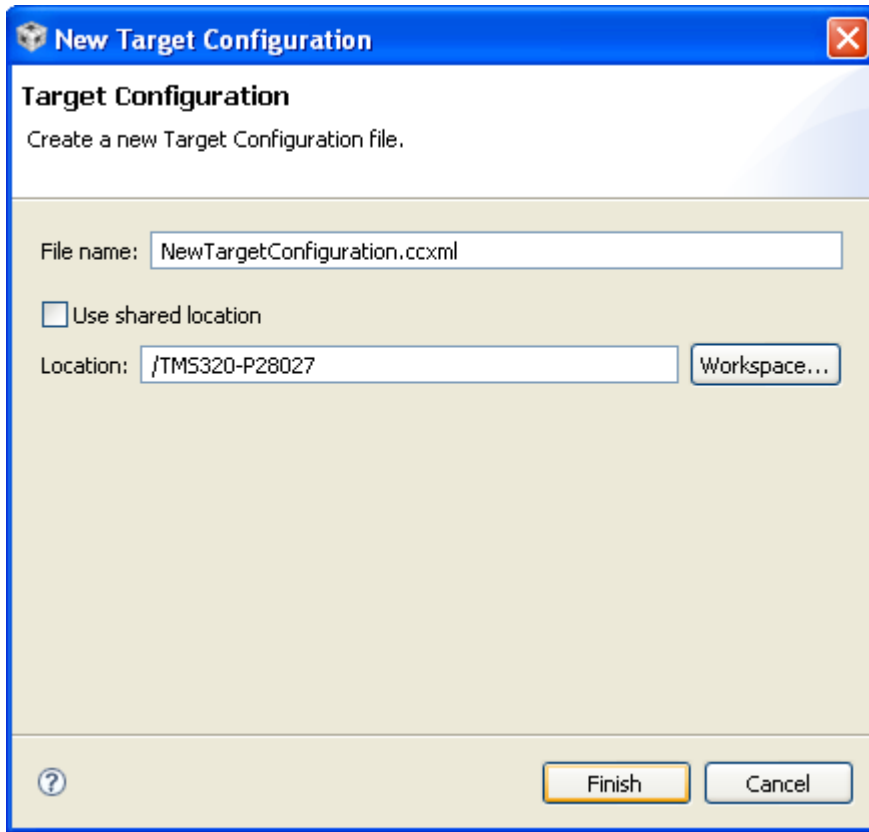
New Target Configuration

Target Configuration

Create a new Target Configuration file.

File name: NewTargetConfiguration.ccxml

Use shared location

Location: /TMS320-P28027

Workspace...

?

Finish

Cancel